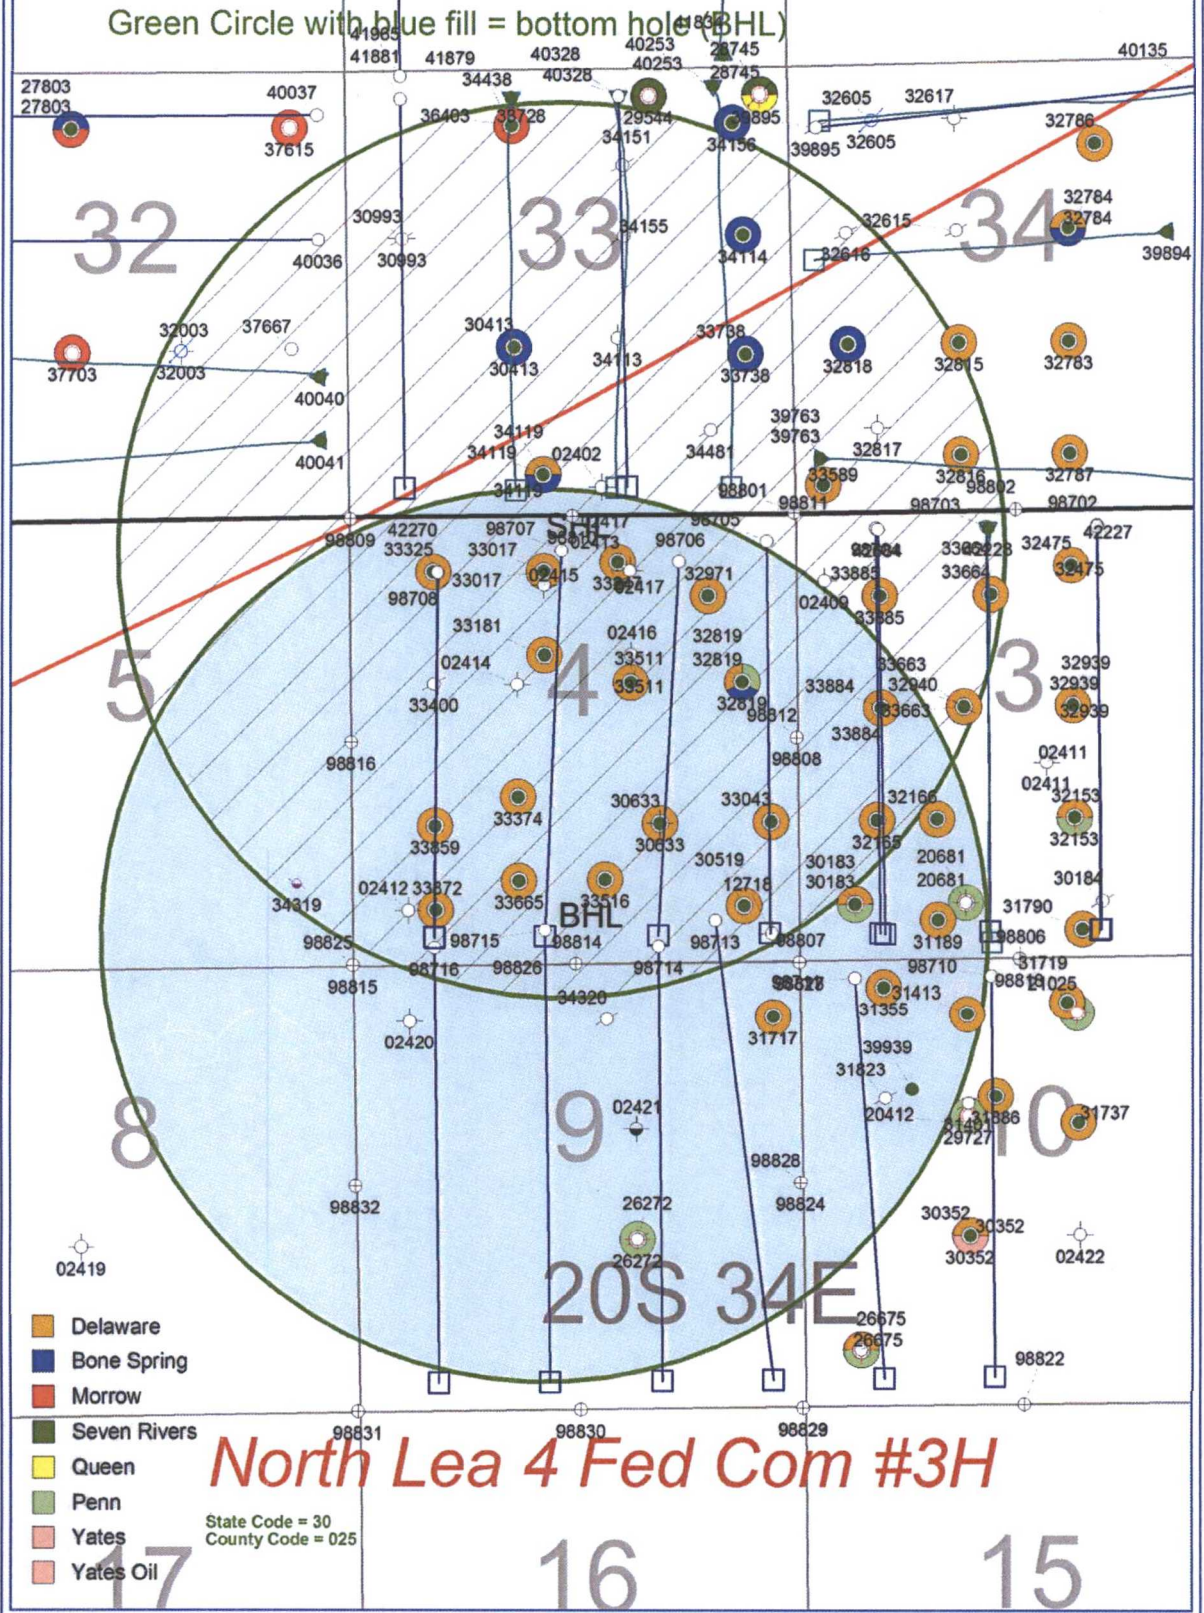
Green Circle with blue fill = bottom hole (BHL)

27803
27803
40037
37615
41985
41881
41879
34438
36403
38728
40328
40328
40253
40253
29544
34151
41836
28745
28745
34156
39895
32605
32617
39895
32605
40135
32786

32
30993
30993
40036
33
34155
34114
32615
32616
34
32784
32784
39894

37703
32003
32003
37667
40040
30413
30413
34113
33738
33738
32818
32815
32783

40041
34119
34119
02402
34119
34481
39763
39763
33589
32817
32816
98802
32787
98801
98811
98703
98702

98809
42270
33325
98707
SHL
98705
98706
32971
33885
33664
32475
42227
32475
33017
33017
02415
02417
98708
33181
02416
32819
02409
33885
33664

5
02414
33511
32819
4
33511
33400
32819
98812
33884
33663
32940
33663
33884
3
32939
32939
32939
98816
98808
02411
02411
32153
32153

33374
30633
30633
33043
32166
32165
20681
20681
30184
33859
30519
30183
30183
34319
02412
33872
33665
33516
BHL
12718
31790
98825
98715
98814
98713
98807
31189
98806
98816
98826
98714
98710
31719
98815
34320
31413
98819
31025
02420
31717
31355
39939
31823

8
9
02421
20412
31486
29727
31386
10
31737
98828
98832
98824
26272
30352
30352
30352
02422
02419
26272

20S 34E
26675
26675
98822

Delaware
Bone Spring
Morrow
Seven Rivers
Queen
Penn
Yates
Yates Oil

98831
98830
98829

North Lea 4 Fed Com #3H

State Code = 30
County Code = 025

17
16
15